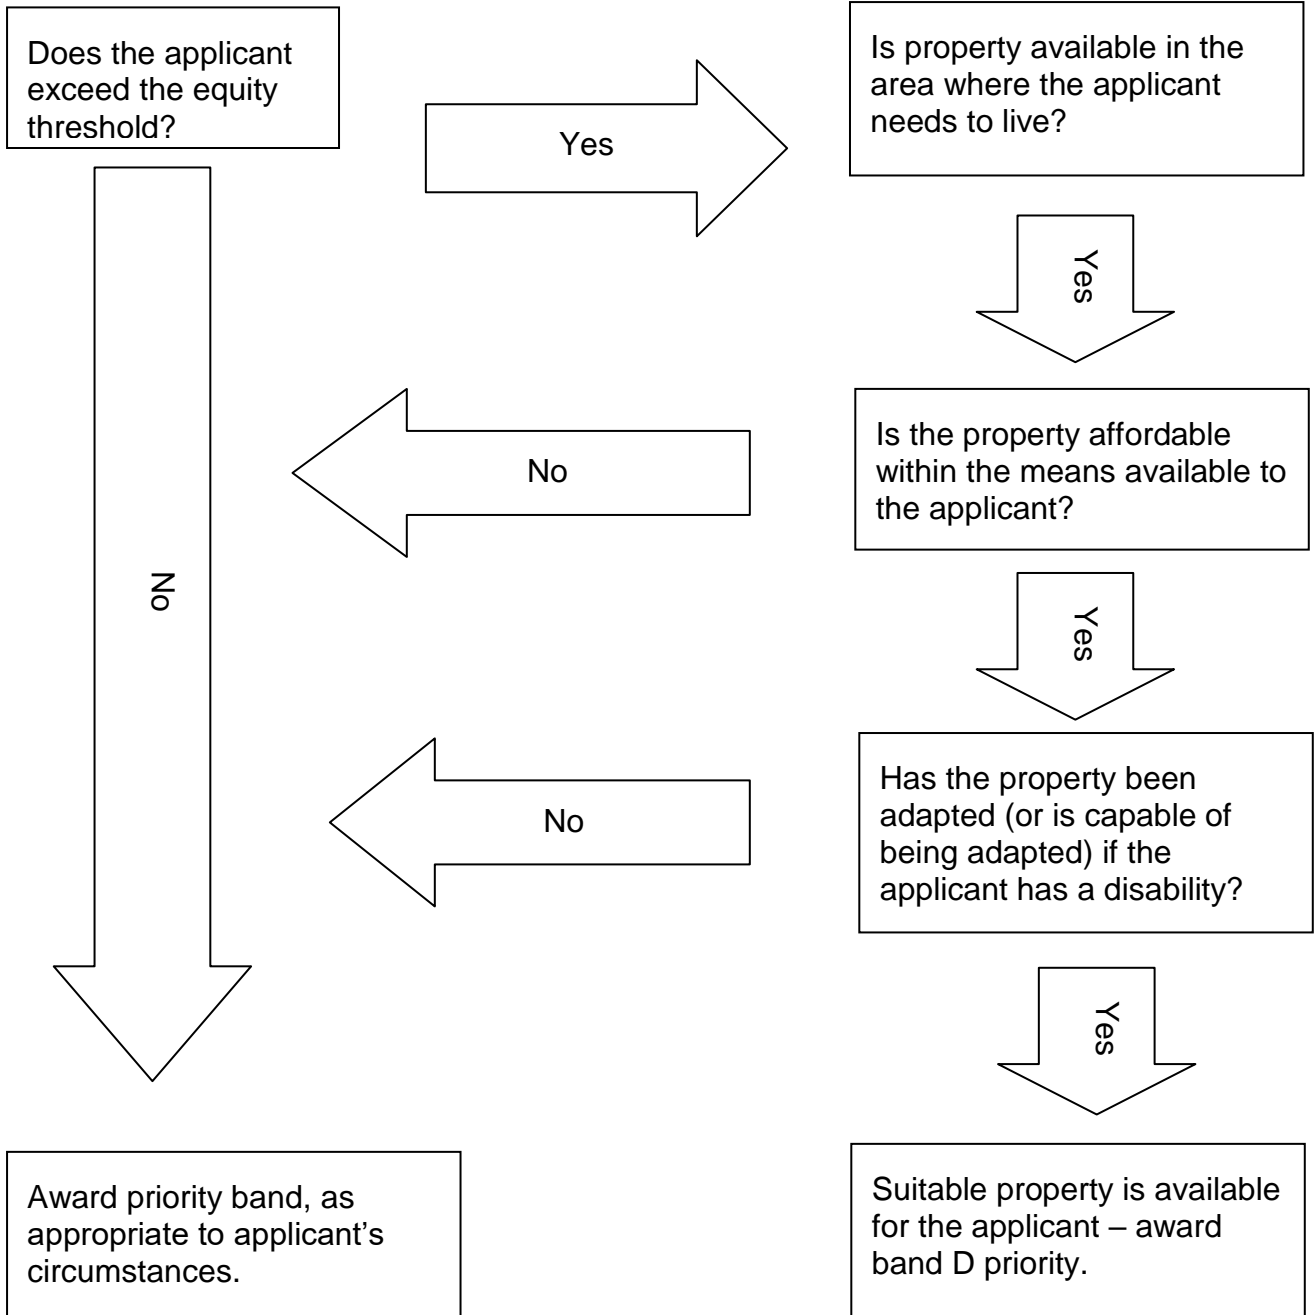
Does the applicant exceed the equity threshold?

Yes

Is property available in the area where the applicant needs to live?

Yes

No

Is the property affordable within the means available to the applicant?

No

Yes

No

Has the property been adapted (or is capable of being adapted) if the applicant has a disability?

Yes

Award priority band, as appropriate to applicant's circumstances.

Suitable property is available for the applicant – award band D priority.